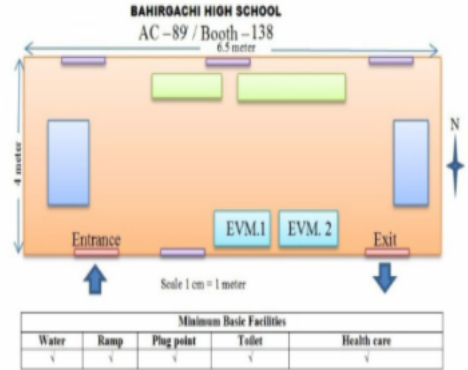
BAHIRGACHI HIGH SCHOOL

AC –89 / Booth –138

6.5 meter

4 meter

N

EVM.1

EVM. 2

Entrance

Exit

Scale 1 cm = 1 meter

| Minimum Basic Facilities | | | | |
|---|---|---|---|---|
| Water | Ramp | Plug point | Toilet | Health care |
| √ | √ | √ | √ | √ |